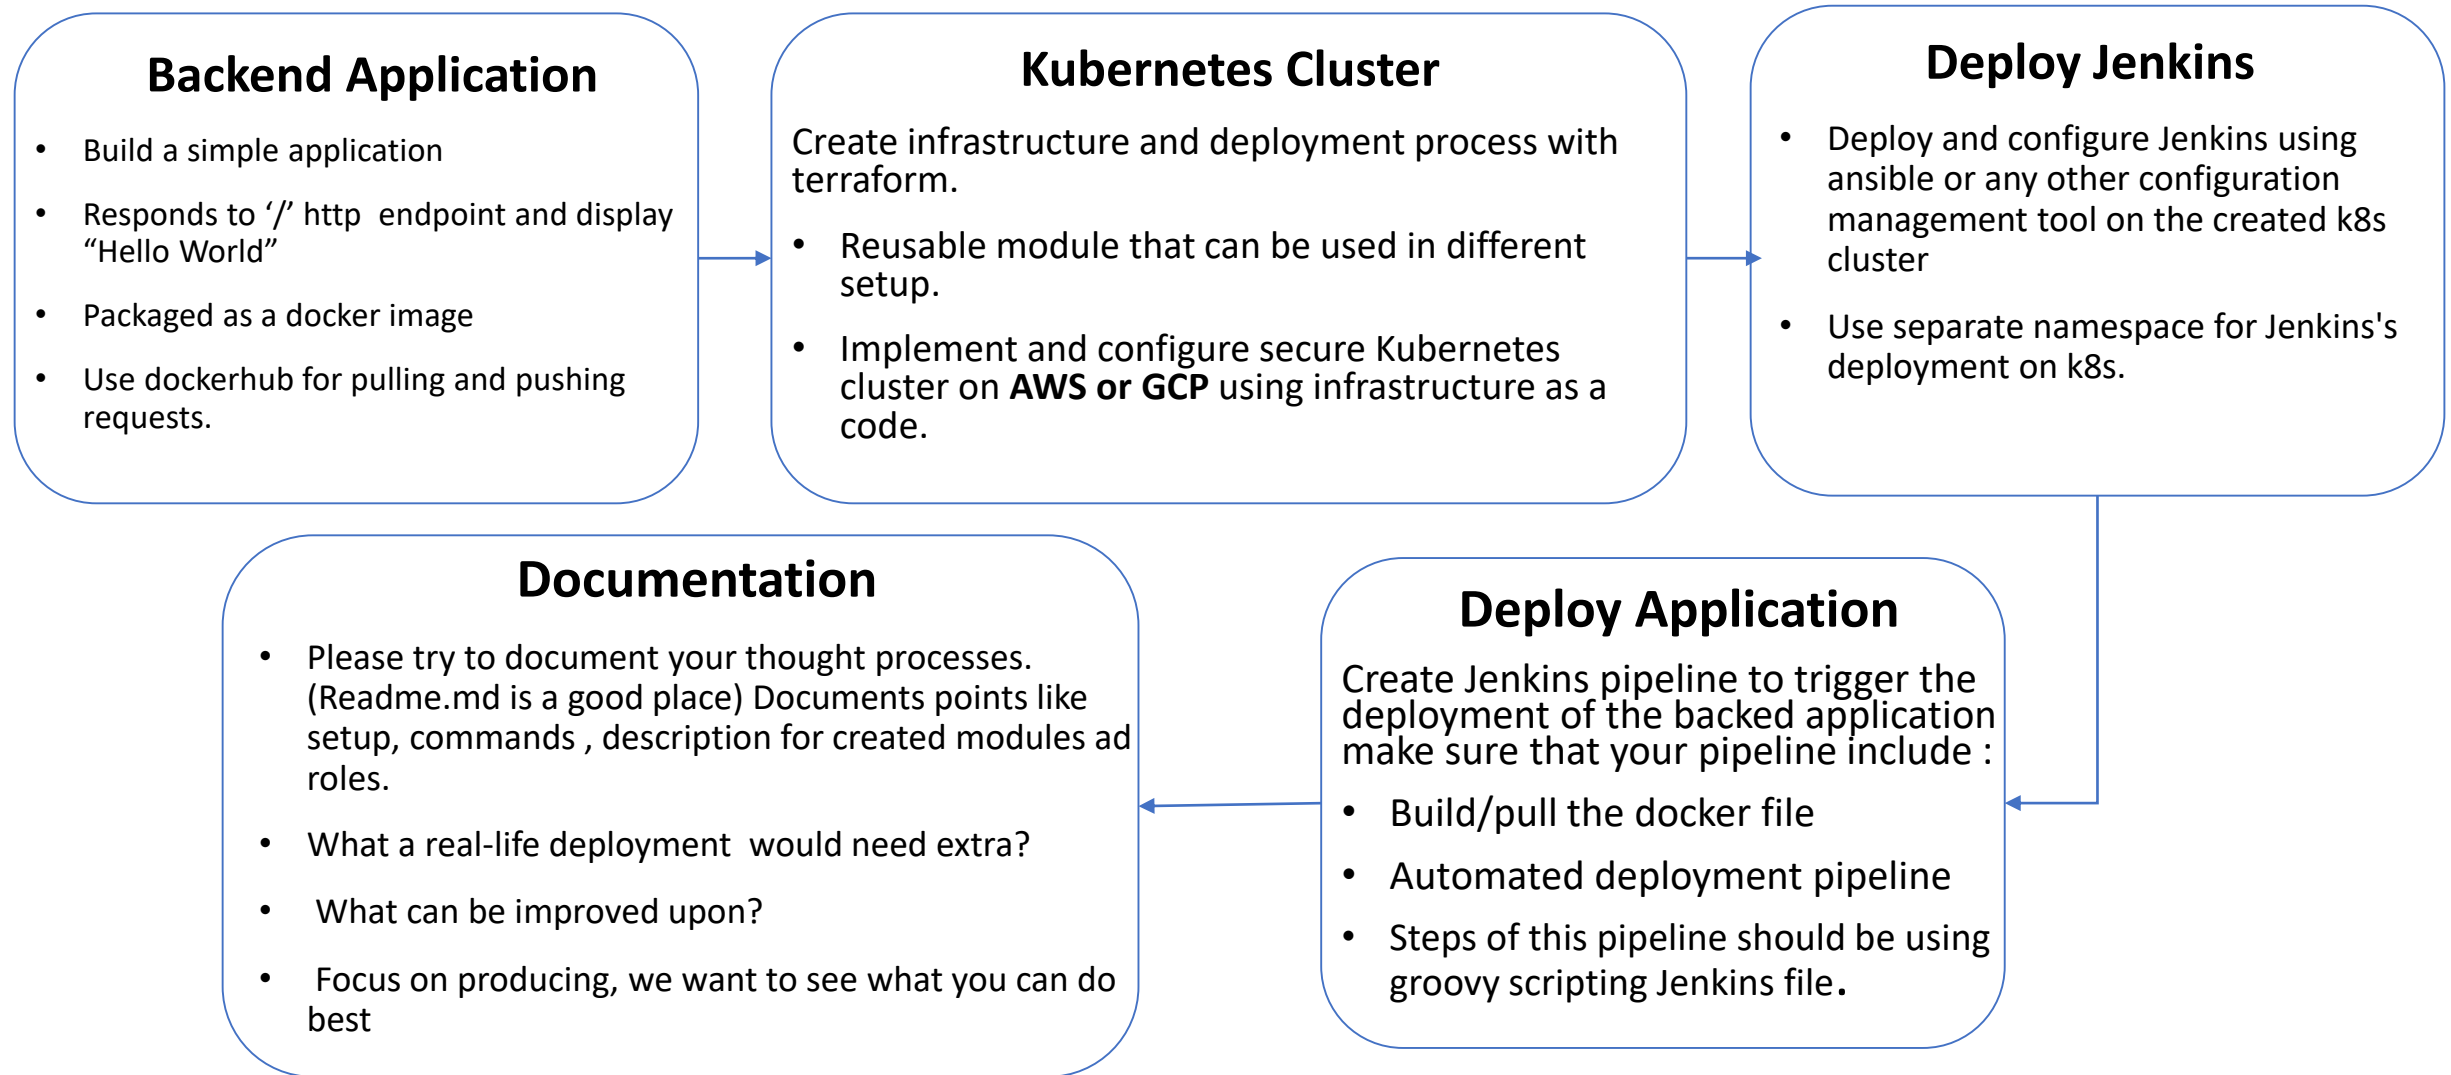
Backend Application

- Build a simple application
- Responds to '/' http endpoint and display "Hello World"
- Packaged as a docker image
- Use dockerhub for pulling and pushing requests.

Kubernetes Cluster

Create infrastructure and deployment process with terraform.

- Reusable module that can be used in different setup.
- Implement and configure secure Kubernetes cluster on **AWS or GCP** using infrastructure as a code.

Deploy Jenkins

- Deploy and configure Jenkins using ansible or any other configuration management tool on the created k8s cluster
- Use separate namespace for Jenkins's deployment on k8s.

Documentation

- Please try to document your thought processes. (Readme.md is a good place) Documents points like setup, commands , description for created modules ad roles.
- What a real-life deployment would need extra?
- What can be improved upon?
- Focus on producing, we want to see what you can do best

Deploy Application

Create Jenkins pipeline to trigger the deployment of the backed application make sure that your pipeline include :

- Build/pull the docker file
- Automated deployment pipeline
- Steps of this pipeline should be using groovy scripting Jenkins file.